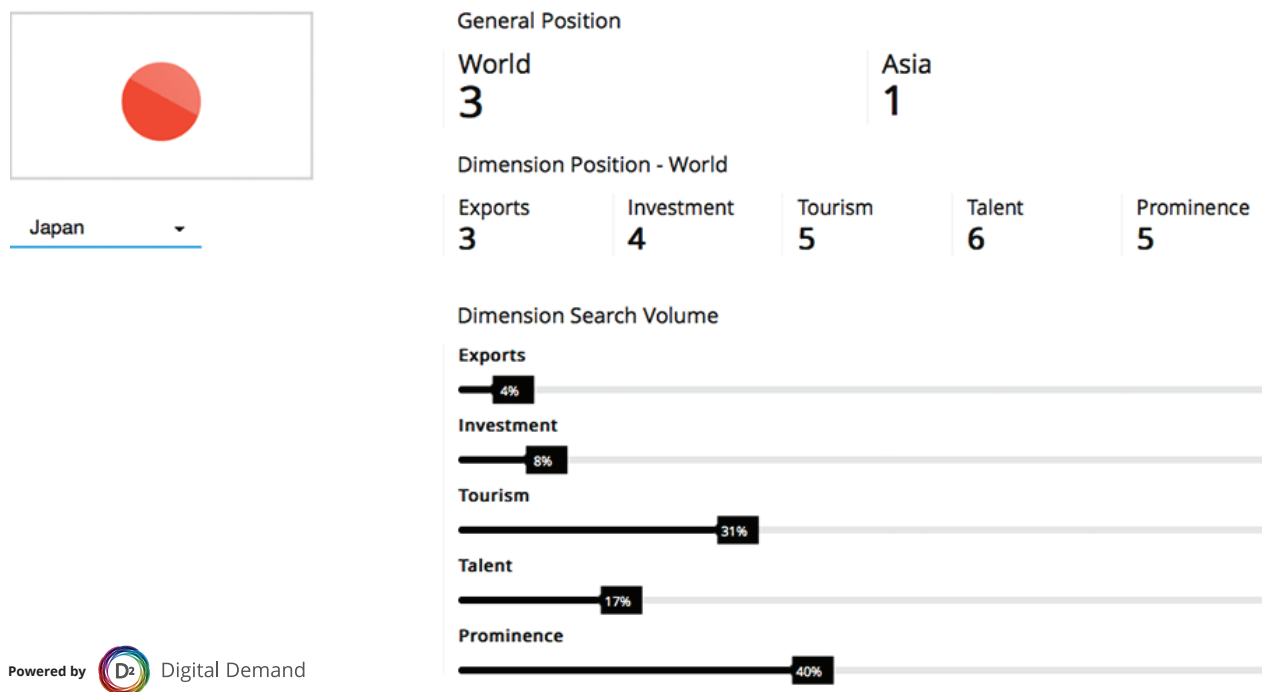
Japan

General Position

World
3

Asia
1

Dimension Position - World

Exports
3

Investment
4

Tourism
5

Talent
6

Prominence
5

Dimension Search Volume

Exports
4%

Investment
8%

Tourism
31%

Talent
17%

Prominence
40%

Powered by D2 Digital Demand